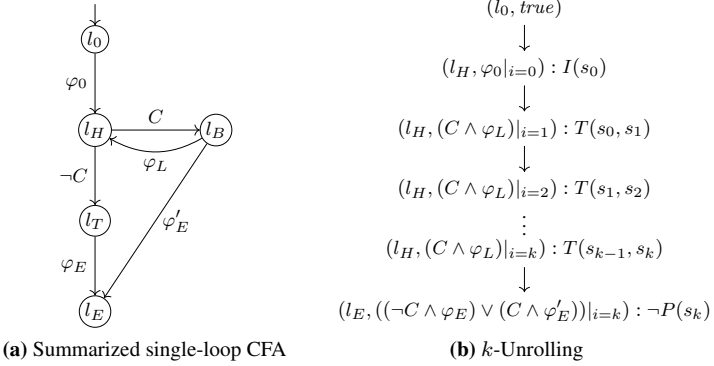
$l_0$

$\varphi_0$

$l_H$

$C$

$l_B$

$\varphi_L$

$\neg C$

$l_T$

$\varphi'_E$

$\varphi_E$

$l_E$

**(a)** Summarized single-loop CFA

$(l_0, true)$

$(l_H, \varphi_0|_{i=0}) : I(s_0)$

$(l_H, (C \wedge \varphi_L)|_{i=1}) : T(s_0, s_1)$

$(l_H, (C \wedge \varphi_L)|_{i=2}) : T(s_1, s_2)$

$\vdots$

$(l_H, (C \wedge \varphi_L)|_{i=k}) : T(s_{k-1}, s_k)$

$(l_E, ((\neg C \wedge \varphi_E) \vee (C \wedge \varphi'_E))|_{i=k}) : \neg P(s_k)$

**(b)** $k$-Unrolling